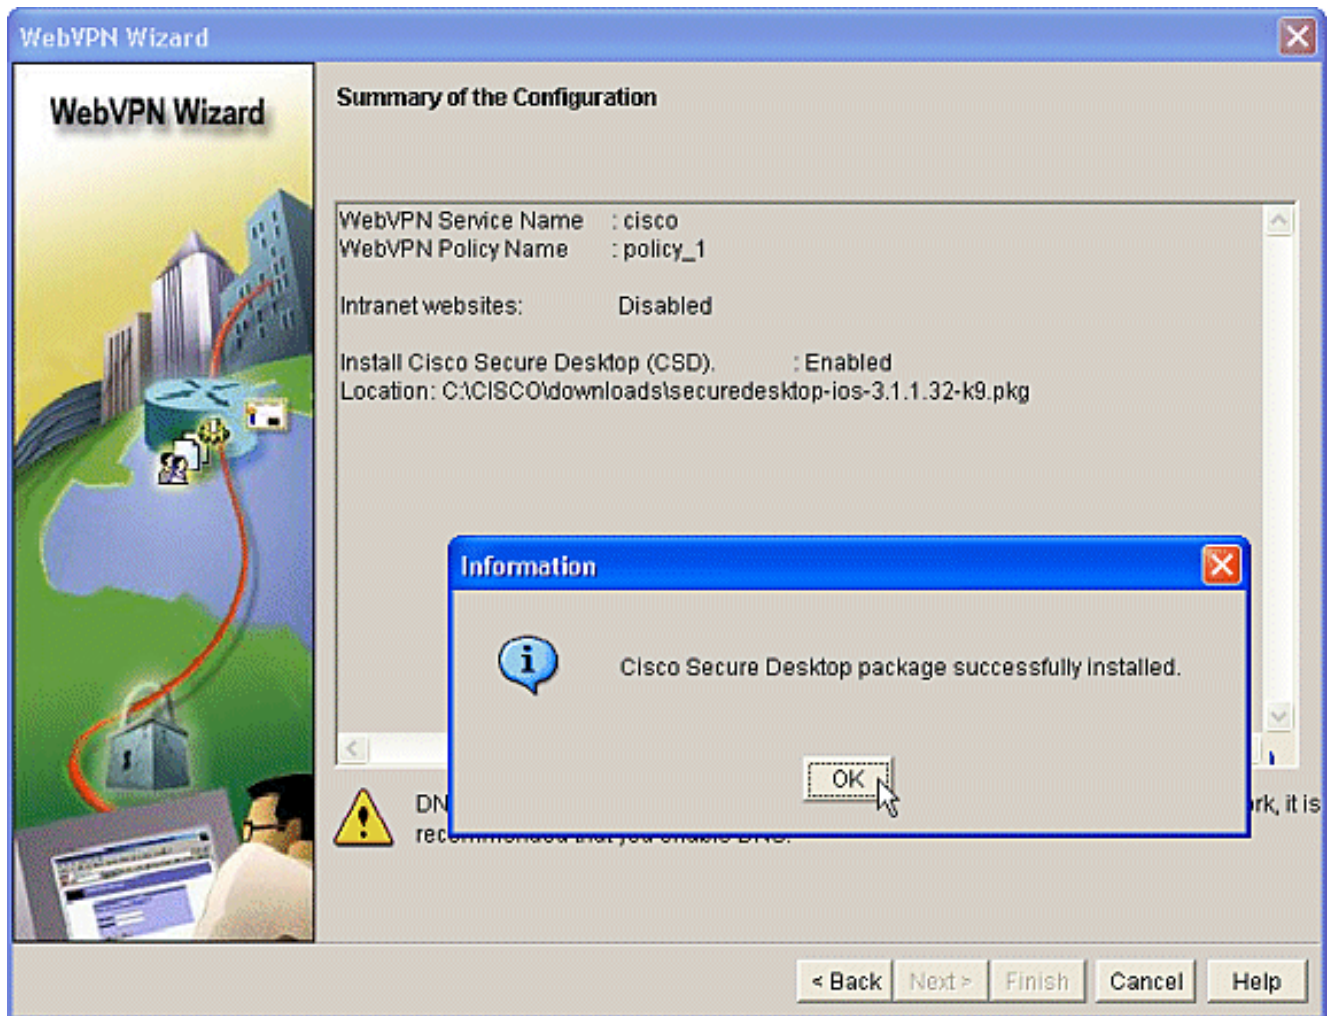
WebVPN Wizard

WebVPN Wizard

Summary of the Configuration

WebVPN Service Name : cisco
WebVPN Policy Name : policy_1

Intranet websites: Disabled

Install Cisco Secure Desktop (CSD). : Enabled
Location: C:\CISCO\downloads\securedesktop-ios-3.1.1.32-k9.pkg

Information

Cisco Secure Desktop package successfully installed.

OK

DN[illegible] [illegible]rk, it is
rec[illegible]

< Back Next > Finish Cancel Help